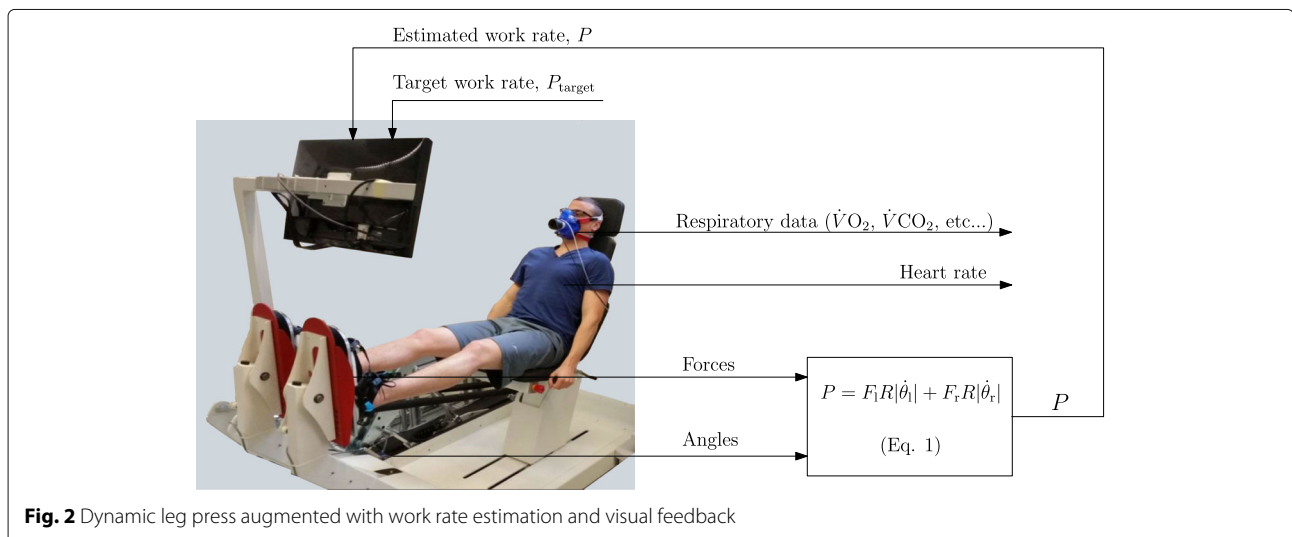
Estimated work rate, $P$

Target work rate, $P_{\text{target}}$

Respiratory data ($\dot{V}\text{O}_2$, $\dot{V}\text{CO}_2$, etc...)

Heart rate

Forces

$P = F_\text{l}R|\dot{\theta}_\text{l}| + F_\text{r}R|\dot{\theta}_\text{r}|$

(Eq. 1)

$P$

Angles

**Fig. 2** Dynamic leg press augmented with work rate estimation and visual feedback